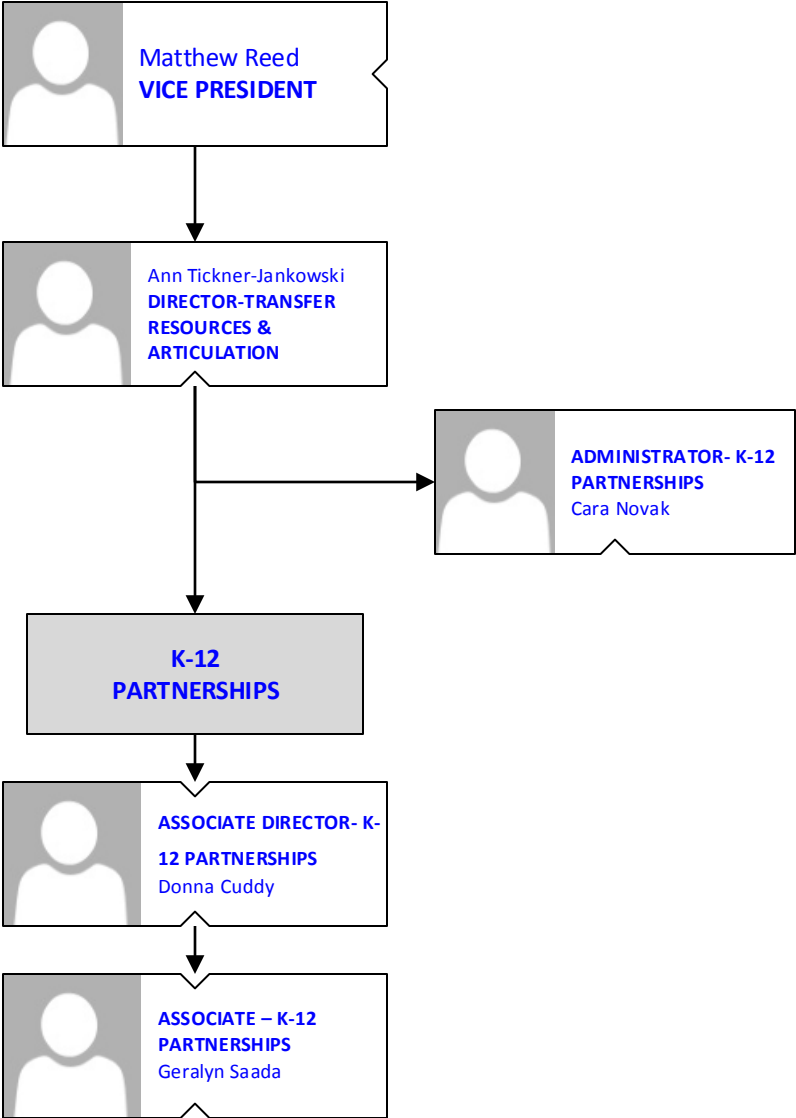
Matthew Reed
VICE PRESIDENT

Ann Tickner-Jankowski
DIRECTOR-TRANSFER RESOURCES & ARTICULATION

ADMINISTRATOR- K-12 PARTNERSHIPS
Cara Novak

K-12 PARTNERSHIPS

ASSOCIATE DIRECTOR- K-12 PARTNERSHIPS
Donna Cuddy

ASSOCIATE – K-12 PARTNERSHIPS
Geralyn Saada